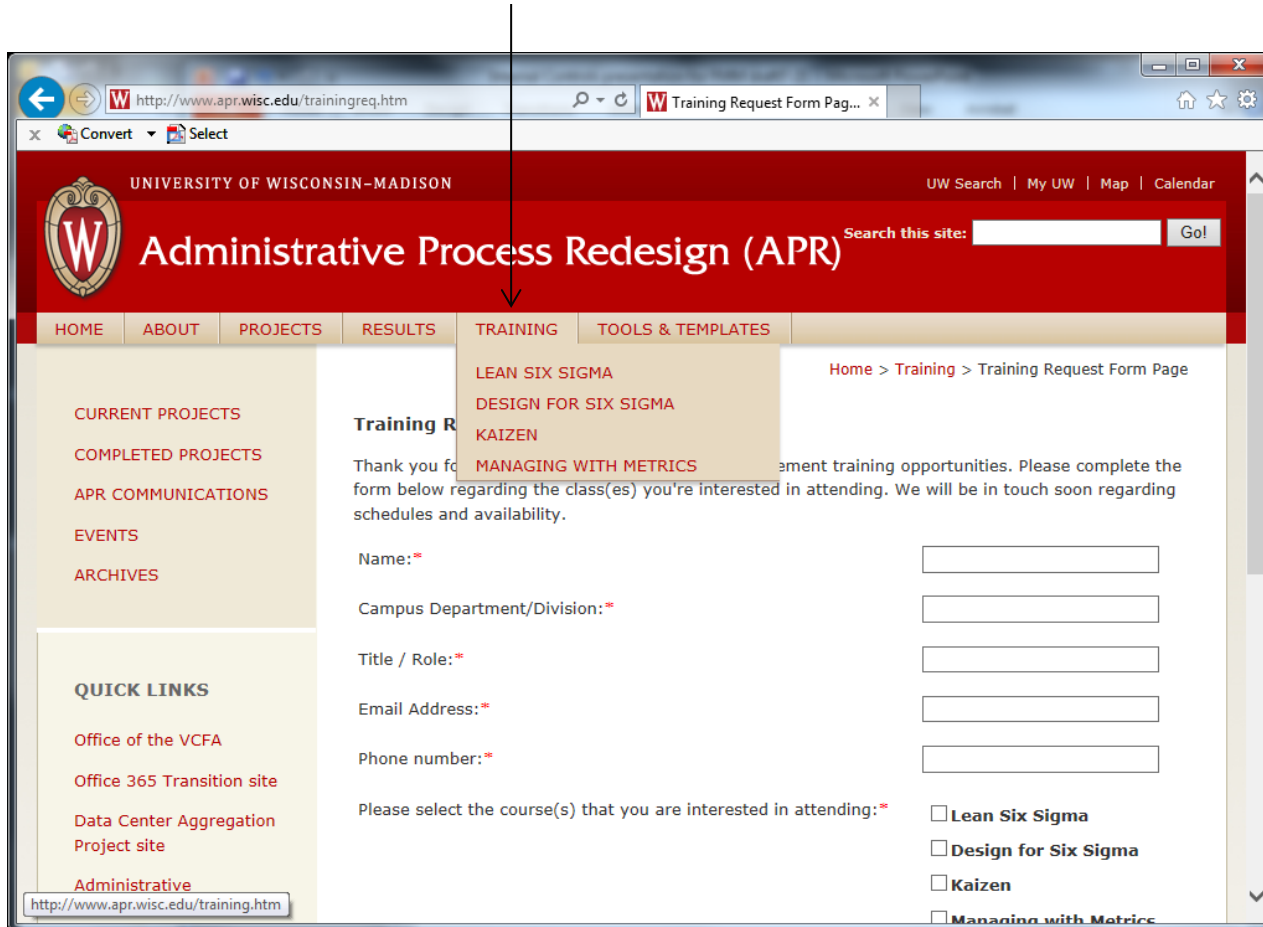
http://www.apr.wisc.edu/trainingreq.htm

Training Request Form Pag...

Convert Select

UNIVERSITY OF WISCONSIN–MADISON

UW Search | My UW | Map | Calendar

Administrative Process Redesign (APR)

Search this site: Go!

HOME ABOUT PROJECTS RESULTS TRAINING TOOLS & TEMPLATES

LEAN SIX SIGMA
DESIGN FOR SIX SIGMA
KAIZEN
MANAGING WITH METRICS

Home > Training > Training Request Form Page

CURRENT PROJECTS
COMPLETED PROJECTS
APR COMMUNICATIONS
EVENTS
ARCHIVES

QUICK LINKS

Office of the VCFA
Office 365 Transition site
Data Center Aggregation Project site
Administrative

Training R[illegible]

Thank you fo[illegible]ement training opportunities. Please complete the form below regarding the class(es) you're interested in attending. We will be in touch soon regarding schedules and availability.

Name:*

Campus Department/Division:*

Title / Role:*

Email Address:*

Phone number:*

Please select the course(s) that you are interested in attending:*

Lean Six Sigma
Design for Six Sigma
Kaizen
Managing with Metrics

http://www.apr.wisc.edu/training.htm